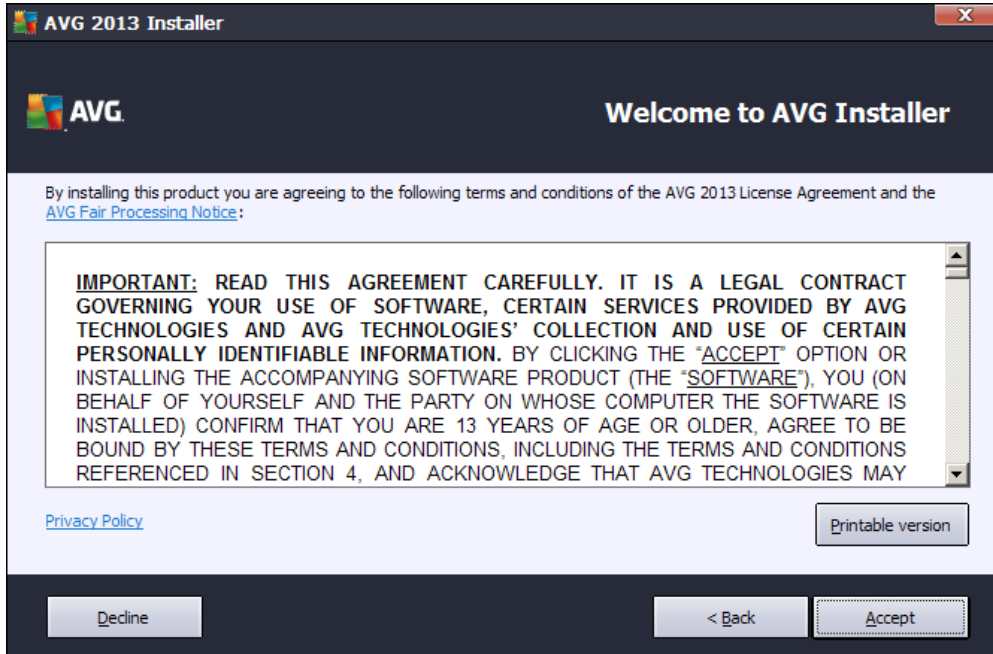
AVG 2013 Installer

AVG.

Welcome to AVG Installer

By installing this product you are agreeing to the following terms and conditions of the AVG 2013 License Agreement and the AVG Fair Processing Notice:

IMPORTANT: READ THIS AGREEMENT CAREFULLY. IT IS A LEGAL CONTRACT GOVERNING YOUR USE OF SOFTWARE, CERTAIN SERVICES PROVIDED BY AVG TECHNOLOGIES AND AVG TECHNOLOGIES' COLLECTION AND USE OF CERTAIN PERSONALLY IDENTIFIABLE INFORMATION. BY CLICKING THE "ACCEPT" OPTION OR INSTALLING THE ACCOMPANYING SOFTWARE PRODUCT (THE "SOFTWARE"), YOU (ON BEHALF OF YOURSELF AND THE PARTY ON WHOSE COMPUTER THE SOFTWARE IS INSTALLED) CONFIRM THAT YOU ARE 13 YEARS OF AGE OR OLDER, AGREE TO BE BOUND BY THESE TERMS AND CONDITIONS, INCLUDING THE TERMS AND CONDITIONS REFERENCED IN SECTION 4, AND ACKNOWLEDGE THAT AVG TECHNOLOGIES MAY

Privacy Policy

Printable version

Decline

< Back

Accept